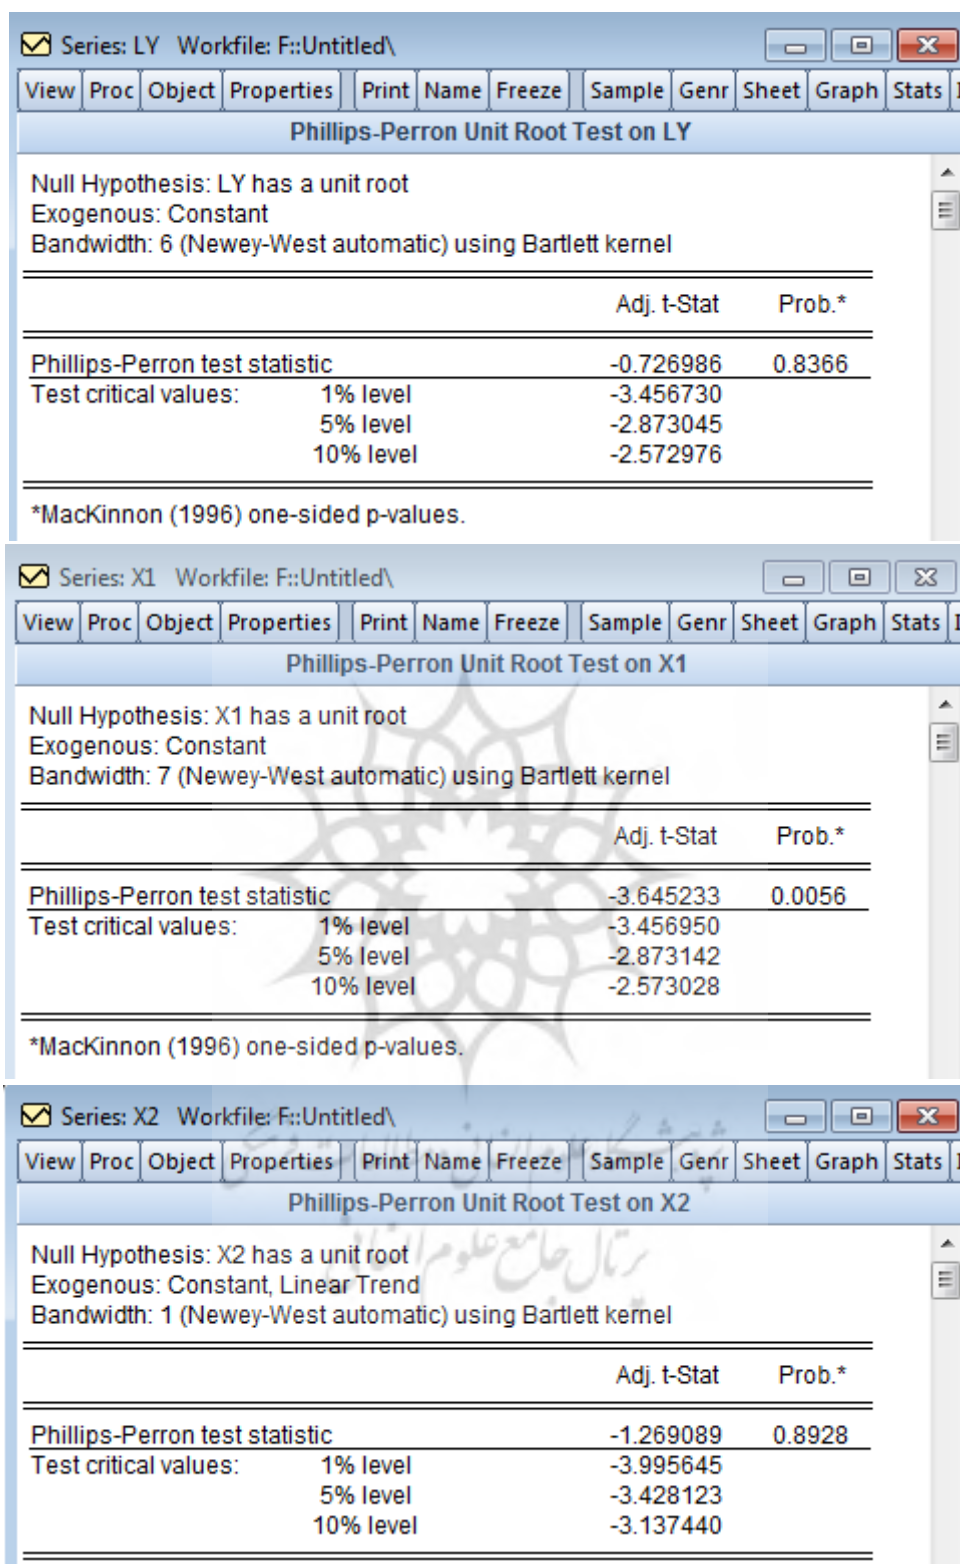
Series: LY Workfile: F::Untitled\

View | Proc | Object | Properties | Print | Name | Freeze | Sample | Genr | Sheet | Graph | Stats

Phillips-Perron Unit Root Test on LY

Null Hypothesis: LY has a unit root
Exogenous: Constant
Bandwidth: 6 (Newey-West automatic) using Bartlett kernel

| | | Adj. t-Stat | Prob.* |
|---|---|---|---|
| Phillips-Perron test statistic | | -0.726986 | 0.8366 |
| Test critical values: | 1% level | -3.456730 | |
| | 5% level | -2.873045 | |
| | 10% level | -2.572976 | |

*MacKinnon (1996) one-sided p-values.

Series: X1 Workfile: F::Untitled\

View | Proc | Object | Properties | Print | Name | Freeze | Sample | Genr | Sheet | Graph | Stats

Phillips-Perron Unit Root Test on X1

Null Hypothesis: X1 has a unit root
Exogenous: Constant
Bandwidth: 7 (Newey-West automatic) using Bartlett kernel

| | | Adj. t-Stat | Prob.* |
|---|---|---|---|
| Phillips-Perron test statistic | | -3.645233 | 0.0056 |
| Test critical values: | 1% level | -3.456950 | |
| | 5% level | -2.873142 | |
| | 10% level | -2.573028 | |

*MacKinnon (1996) one-sided p-values.

Series: X2 Workfile: F::Untitled\

View | Proc | Object | Properties | Print | Name | Freeze | Sample | Genr | Sheet | Graph | Stats

Phillips-Perron Unit Root Test on X2

Null Hypothesis: X2 has a unit root
Exogenous: Constant, Linear Trend
Bandwidth: 1 (Newey-West automatic) using Bartlett kernel

| | | Adj. t-Stat | Prob.* |
|---|---|---|---|
| Phillips-Perron test statistic | | -1.269089 | 0.8928 |
| Test critical values: | 1% level | -3.995645 | |
| | 5% level | -3.428123 | |
| | 10% level | -3.137440 | |

پژوهشگاه علوم انسانی و مطالعات فرهنگی
پرتال جامع علوم انسانی